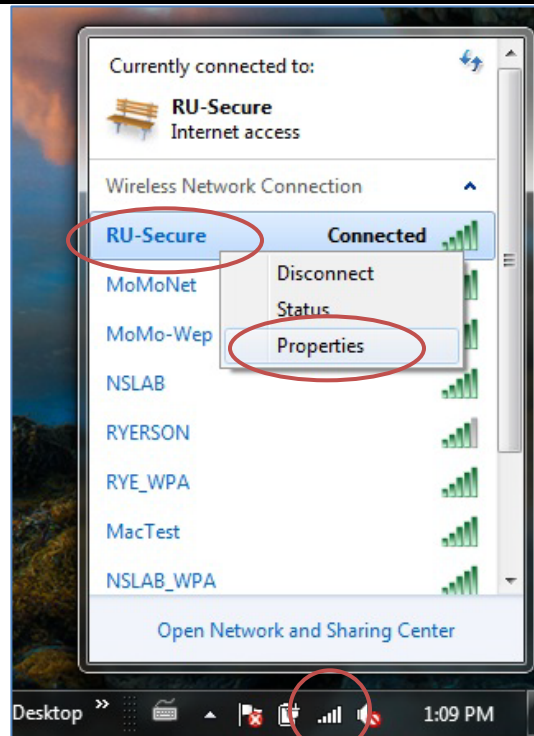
Currently connected to:

RU-Secure
Internet access

Wireless Network Connection

RU-Secure Connected

Disconnect
Status
Properties

MoMoNet
MoMo-Wep
NSLAB
RYERSON
RYE_WPA
MacTest
NSLAB_WPA

Open Network and Sharing Center

Desktop »

1:09 PM